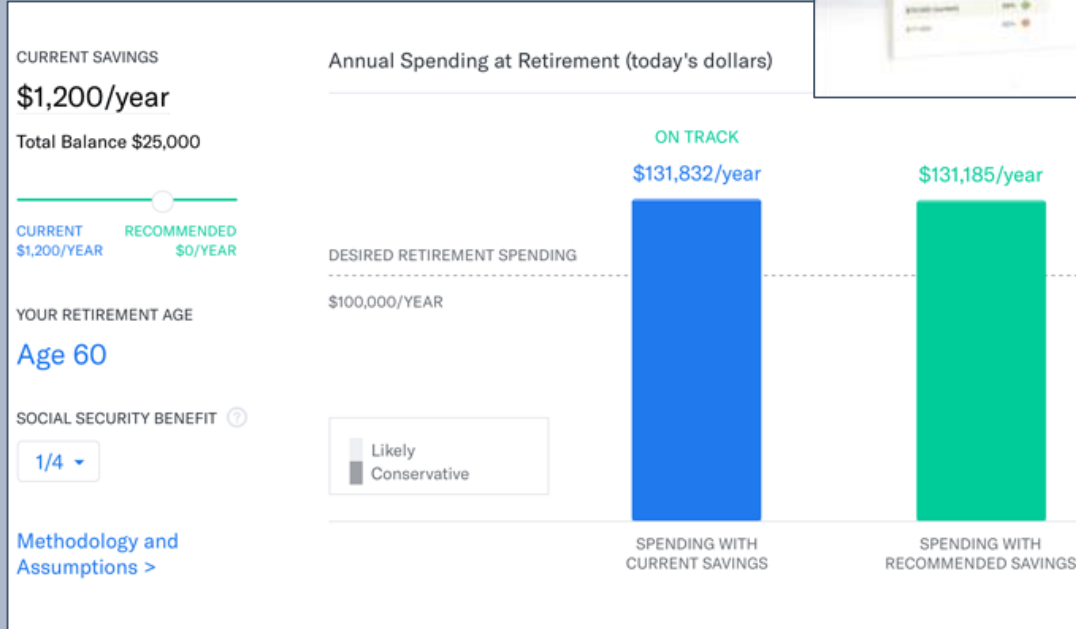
CURRENT SAVINGS
$1,200/year
Total Balance $25,000

CURRENT
$1,200/YEAR
RECOMMENDED
$0/YEAR

YOUR RETIREMENT AGE
Age 60

SOCIAL SECURITY BENEFIT ?
1/4

Methodology and Assumptions >

Annual Spending at Retirement (today's dollars)

ON TRACK
$131,832/year
$131,185/year

DESIRED RETIREMENT SPENDING
$100,000/YEAR

Likely
Conservative

SPENDING WITH CURRENT SAVINGS
SPENDING WITH RECOMMENDED SAVINGS